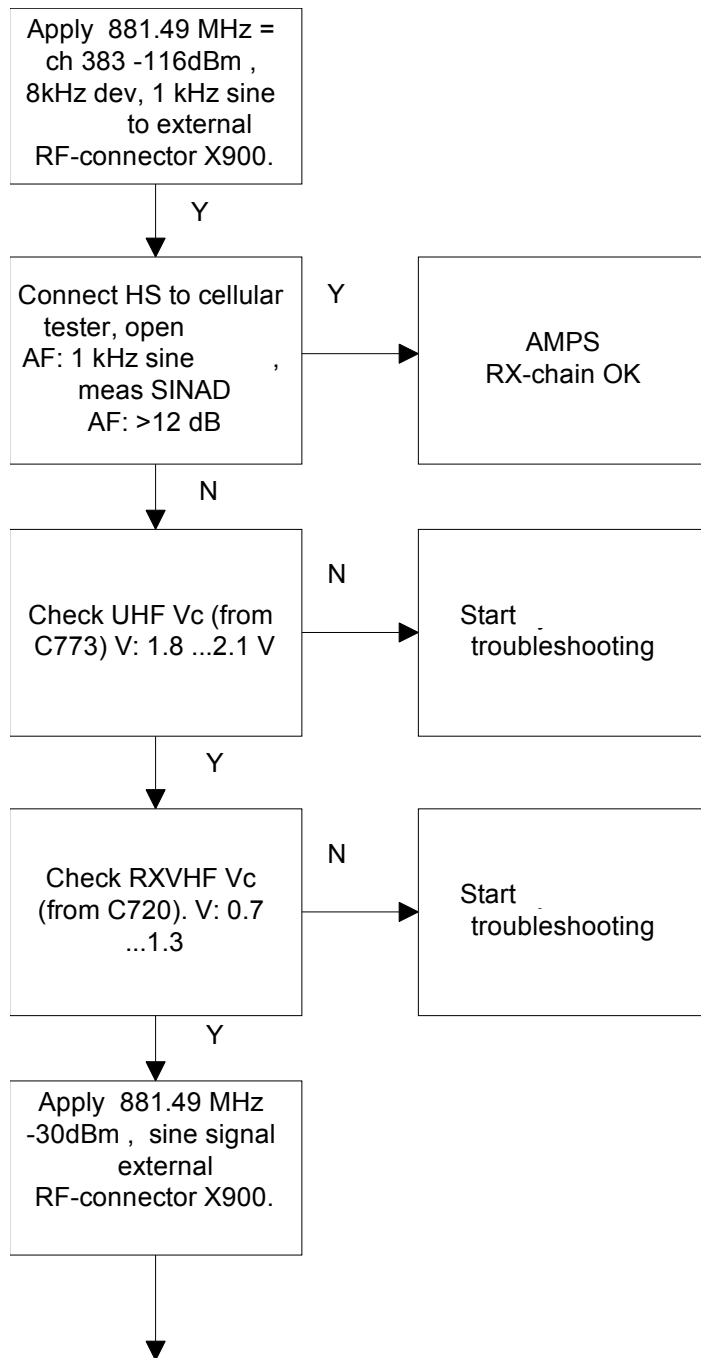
Apply 881.49 MHz = ch 383 -116dBm , 8kHz dev, 1 kHz sine to external RF-connector X900.

Y

Connect HS to cellular tester, open AF: 1 kHz sine , meas SINAD AF: >12 dB

Y

AMPS RX-chain OK

N

Check UHF Vc (from C773) V: 1.8 ...2.1 V

N

Start troubleshooting

Y

Check RXVHF Vc (from C720). V: 0.7 ...1.3

N

Start troubleshooting

Y

Apply 881.49 MHz -30dBm , sine signal external RF-connector X900.